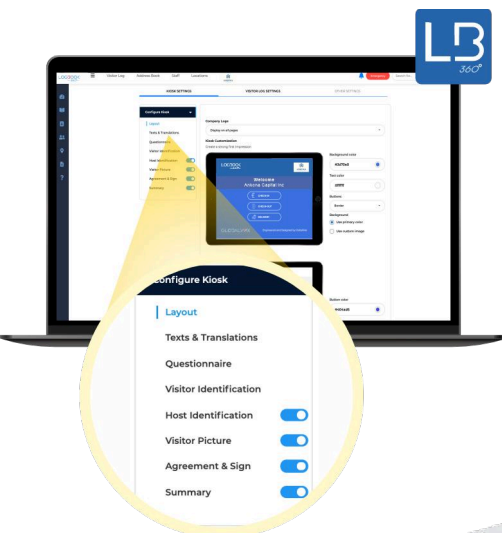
LB 360°

LOBBOOK
Visitor Log
Delivery Book
Staff
Locations
Search for

KIOSK SETTINGS
VISITOR LOG SETTINGS
OTHER SETTINGS

Configure Kiosk
Layout
Texts & Translations
Questionnaire
Visitor Identification
Host Identification
Visitor Picture
Agreement & Sign
Summary

Company Logo
Display on all pages
Kiosk Customization
Background color
#3d75e4
Text color
#ffffff
Buttons
Border
Background
Use primary color
Use custom image
Button color
#4d4ea8

Welcome
Antonio Capital Inc
Check in
Check out
My Hosts

Configure Kiosk
Layout
Texts & Translations
Questionnaire
Visitor Identification
Host Identification
Visitor Picture
Agreement & Sign
Summary